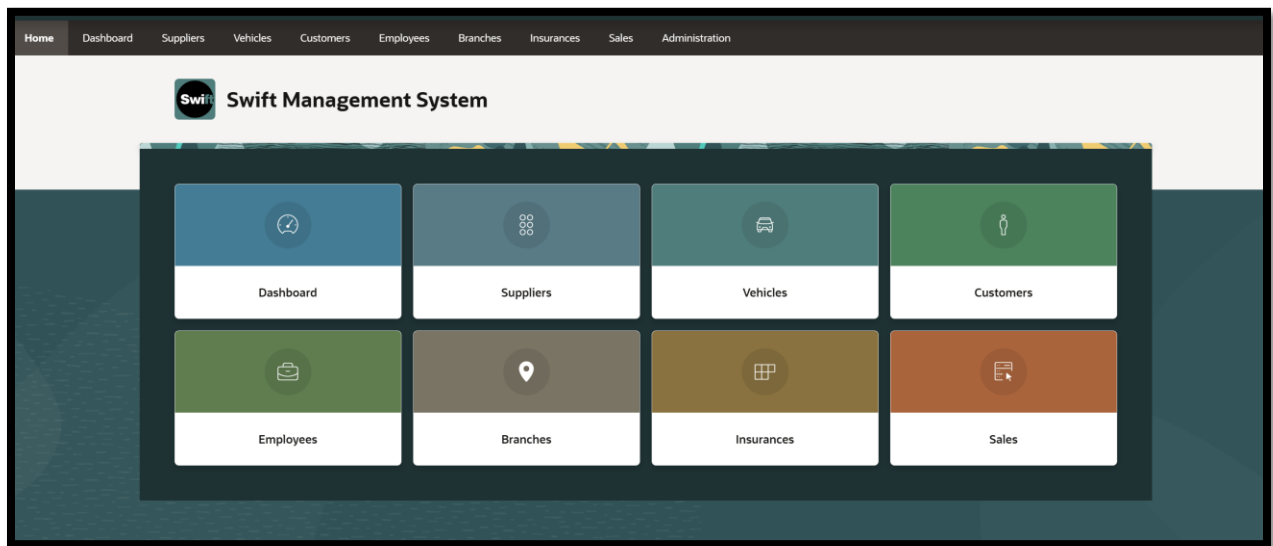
Home Dashboard Suppliers Vehicles Customers Employees Branches Insurances Sales Administration

Swift

Swift Management System

Dashboard

Suppliers

Vehicles

Customers

Employees

Branches

Insurances

Sales